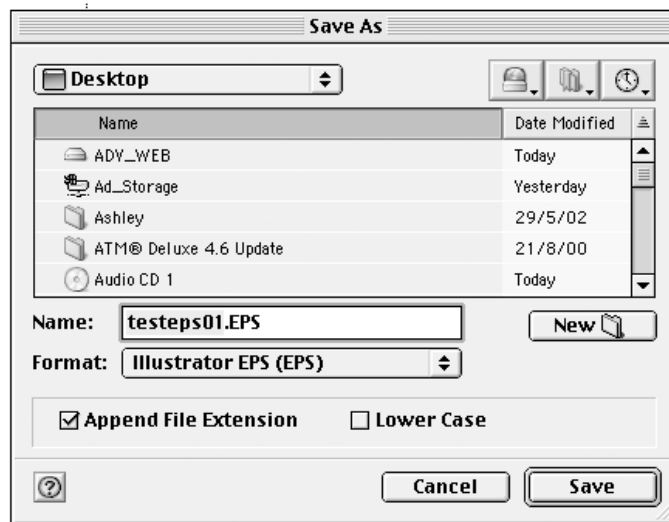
Save As

Desktop

| Name | Date Modified |
|---|---|
| ADV_WEB | Today |
| Ad_Storage | Yesterday |
| Ashley | 29/5/02 |
| ATM® Deluxe 4.6 Update | 21/8/00 |
| Audio CD 1 | Today |

Name: testeps01.EPS

New

Format: Illustrator EPS (EPS)

☑ Append File Extension ☐ Lower Case

Cancel Save